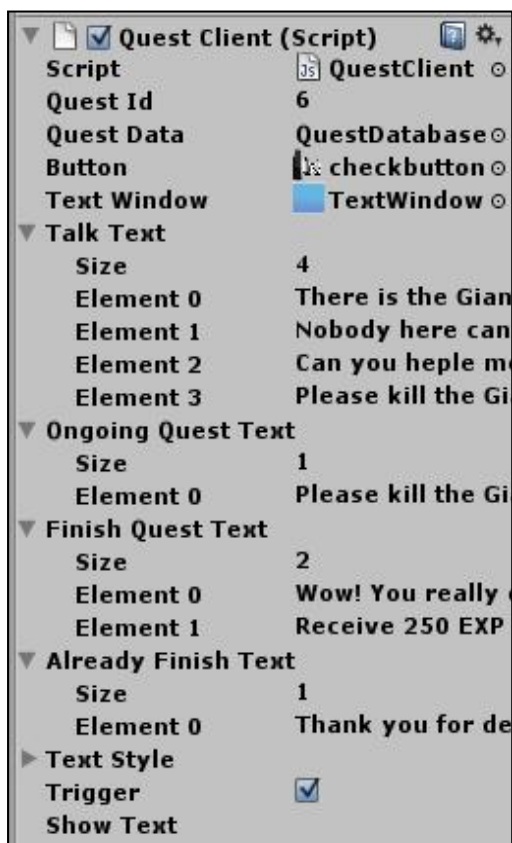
Quest Client (Script)

| | |
|---|---|
| Script | QuestClient |
| Quest Id | 6 |
| Quest Data | QuestDatabase |
| Button | checkbutton |
| Text Window | TextWindow |

Talk Text

| | |
|---|---|
| Size | 4 |
| Element 0 | There is the Gian |
| Element 1 | Nobody here can |
| Element 2 | Can you heple m |
| Element 3 | Please kill the Gi |

Ongoing Quest Text

| | |
|---|---|
| Size | 1 |
| Element 0 | Please kill the Gi |

Finish Quest Text

| | |
|---|---|
| Size | 2 |
| Element 0 | Wow! You really |
| Element 1 | Receive 250 EXP |

Already Finish Text

| | |
|---|---|
| Size | 1 |
| Element 0 | Thank you for de |

Text Style
Trigger
Show Text